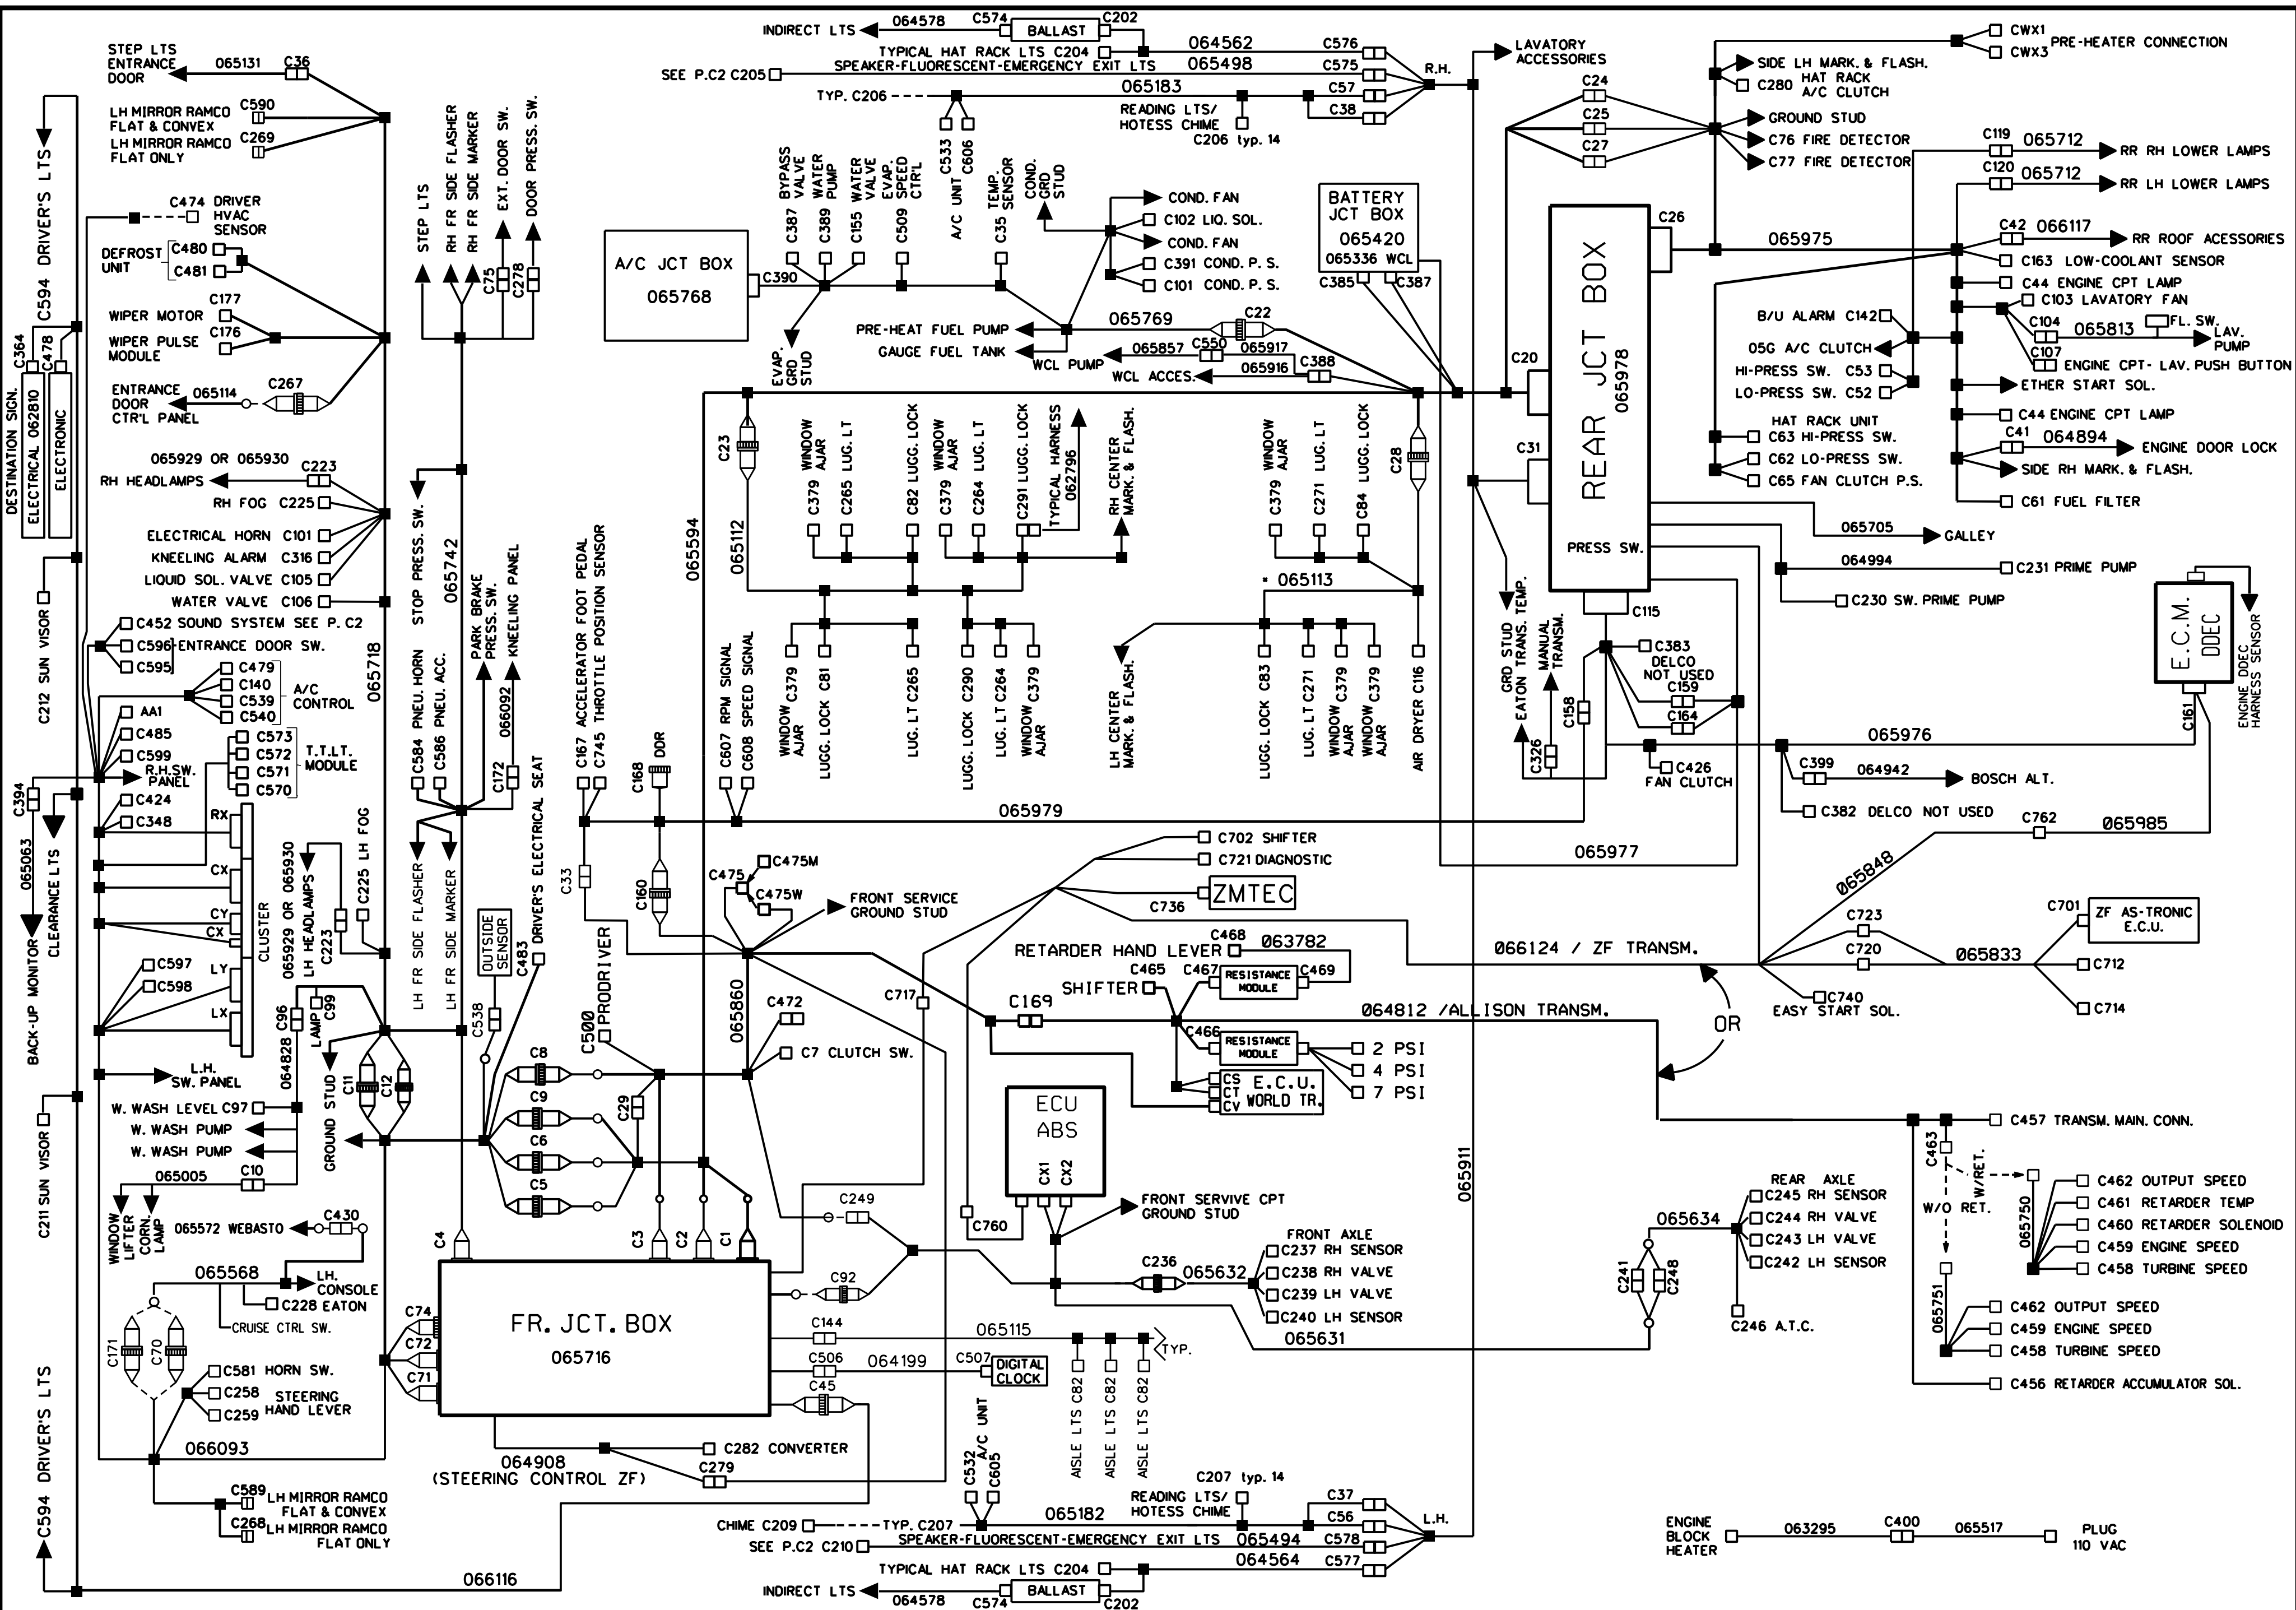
INDIRECT LTS 064578 C574 BALLAST C202
TYPICAL HAT RACK LTS C204 064562 C576
SEE P.C2 C205 SPEAKER-FLUORESCENT-EMERGENCY EXIT LTS 065498 C575 R.H.
TYP. C206 065183 C57
READING LTS/ HOTESS CHIME C38
C206 typ. 14
C533 C606 A/C UNIT
LAVATORY ACCESSORIES
C24 C25 C27
CWX1 CWX3 PRE-HEATER CONNECTION
SIDE LH MARK. & FLASH.
C280 HAT RACK A/C CLUTCH
GROUND STUD
C76 FIRE DETECTOR
C77 FIRE DETECTOR
C119 065712 RR RH LOWER LAMPS
C120 065712 RR LH LOWER LAMPS
C42 066117 RR ROOF ACESSORIES
C163 LOW-COOLANT SENSOR
C44 ENGINE CPT LAMP
C103 LAVATORY FAN
C104 065813 FL. SW. LAV. PUMP
C107 ENGINE CPT- LAV. PUSH BUTTON
ETHER START SOL.
C44 ENGINE CPT LAMP
C41 064894 ENGINE DOOR LOCK
SIDE RH MARK. & FLASH.
C61 FUEL FILTER
C26 065975
B/U ALARM C142
05G A/C CLUTCH
HI-PRESS SW. C53
LO-PRESS SW. C52
HAT RACK UNIT
C63 HI-PRESS SW.
C62 LO-PRESS SW.
C65 FAN CLUTCH P.S.
REAR JCT BOX 065978
C20 C31 PRESS SW. C115
065705 GALLEY
064994 C231 PRIME PUMP
C230 SW. PRIME PUMP
E.C.M. DDEC
ENGINE DDEC HARNESS SENSOR
C161
C383 DELCO NOT USED
C159 C164
C158
GRD STUD EATON TRANS. TEMP.
MANUAL TRANSM.
C326
C426 FAN CLUTCH
065976
C399 064942 BOSCH ALT.
C382 DELCO NOT USED
C762 065985
065977
STEP LTS ENTRANCE DOOR 065131 C36
LH MIRROR RAMCO FLAT & CONVEX C590
LH MIRROR RAMCO FLAT ONLY C269
C474 DRIVER HVAC SENSOR
DEFROST UNIT C480 C481
WIPER MOTOR C177
WIPER PULSE MODULE C176
ENTRANCE DOOR CTR'L PANEL 065114 C267
065929 OR 065930 C223
RH HEADLAMPS
RH FOG C225
ELECTRICAL HORN C101
KNEELING ALARM C316
LIQUID SOL. VALVE C105
WATER VALVE C106
C452 SOUND SYSTEM SEE P. C2
C596 ENTRANCE DOOR SW.
C595
C479 C140 C539 C540 A/C CONTROL
AA1 C485 C599 R.H.SW. PANEL
C573 C572 C571 C570 T.T.L.T. MODULE
C424 C348
RX CX CY CX LY LX CLUSTER
C597 C598
L.H. SW. PANEL
W. WASH LEVEL C97
W. WASH PUMP
W. WASH PUMP
065005 C10
WINDOW LIFTER CORN. LAMP
065572 WEBASTO C430
065568 LH. CONSOLE
C228 EATON
CRUISE CTRL SW.
C171 C70
C581 HORN SW.
C258 STEERING HAND LEVER
C259
066093
C589 LH MIRROR RAMCO FLAT & CONVEX
C268 LH MIRROR RAMCO FLAT ONLY
066116
DESTINATION SIGN. C364 ELECTRICAL 062810 C478 ELECTRONIC
C594 DRIVER'S LTS
C212 SUN VISOR
C394 BACK-UP MONITOR
065063 CLEARANCE LTS
C211 SUN VISOR
C594 DRIVER'S LTS
065718
STEP LTS
RH FR SIDE FLASHER
RH FR SIDE MARKER
EXT. DOOR SW.
DOOR PRESS. SW.
C75 C278
STOP PRESS. SW.
065742
PARK BRAKE PRESS. SW.
KNEELING PANEL
066092
C584 PNEU. HORN
C586 PNEU. ACC.
C172
065929 OR 065930 LH HEADLAMPS C223
C225 LH FOG
LH FR SIDE FLASHER
LH FR SIDE MARKER
OUTSIDE SENSOR C538
C483 DRIVER'S ELECTRICAL SEAT
C96 064828 LAMP C99
GROUND STUD
C11 C12
C8 C9 C6 C5 C29
C500 PRODRIVER
C4 C3 C2 C1
FR. JCT. BOX 065716
C74 C72 C71
A/C JCT BOX 065768 C390
BYPASS VALVE C387
WATER PUMP C389
WATER VALVE C155
EVAP. SPEED CTR'L C509
TEMP. SENSOR C35
COND. GRD STUD
EVAP. GRD STUD
COND. FAN
C102 LIQ. SOL.
COND. FAN
C391 COND. P. S.
C101 COND. P. S.
PRE-HEAT FUEL PUMP
GAUGE FUEL TANK
065769 C22
WCL PUMP 065857 C550 065917
WCL ACCES. 065916 C388
BATTERY JCT BOX 065420
065336 WCL C385 C387
065594
C23 065112
WINDOW AJAR C379
LUG. LT C265
LUGG. LOCK C82
WINDOW AJAR C379
LUG. LT C264
LUGG. LOCK C291
TYPICAL HARNESS 062796
RH CENTER MARK. & FLASH.
WINDOW AJAR C379
LUG. LT C271
LUGG. LOCK C84
C28
065113
WINDOW AJAR C379
LUGG. LOCK C81
LUG. LT C265
LUGG. LOCK C290
LUG. LT C264
WINDOW AJAR C379
LH CENTER MARK. & FLASH.
LUGG. LOCK C83
LUG. LT C271
WINDOW AJAR C379
WINDOW AJAR C379
AIR DRYER C116
C167 ACCELERATOR FOOT PEDAL
C745 THROTTLE POSITION SENSOR
C168 DDR
C607 RPM SIGNAL
C608 SPEED SIGNAL
065979
C33 C160
C475 C475M C475W
FRONT SERVICE GROUND STUD
065860
C472
C7 CLUTCH SW.
C717
C702 SHIFTER
C721 DIAGNOSTIC
ZMTEC
C736
RETARDER HAND LEVER C468 063782
SHIFTER C465 C467 RESISTANCE MODULE C469
C169
064812 /ALLISON TRANSM.
C466 RESISTANCE MODULE
2 PSI
4 PSI
7 PSI
CS CT CV E.C.U. WORLD TR.
066124 / ZF TRANSM.
065848
C723 C720
065833
C701 ZF AS-TRONIC E.C.U.
C712
C714
C740 EASY START SOL.
OR
065911
ECU ABS CX1 CX2
C760
FRONT SERVIVE CPT GROUND STUD
C249
C92
C236 065632
FRONT AXLE
C237 RH SENSOR
C238 RH VALVE
C239 LH VALVE
C240 LH SENSOR
065631
065634
REAR AXLE
C245 RH SENSOR
C244 RH VALVE
C243 LH VALVE
C242 LH SENSOR
C241 C248
C246 A.T.C.
C457 TRANSM. MAIN. CONN.
C463 W/RET. W/O RET.
065750
C462 OUTPUT SPEED
C461 RETARDER TEMP
C460 RETARDER SOLENOID
C459 ENGINE SPEED
C458 TURBINE SPEED
065751
C462 OUTPUT SPEED
C459 ENGINE SPEED
C458 TURBINE SPEED
C456 RETARDER ACCUMULATOR SOL.
C144 065115
TYP.
C506 064199 C507 DIGITAL CLOCK
C45
AISLE LTS C82
AISLE LTS C82
AISLE LTS C82
064908 (STEERING CONTROL ZF)
C282 CONVERTER
C279
C532 C605 A/C UNIT
C207 typ. 14
READING LTS/ HOTESS CHIME
CHIME C209 TYP. C207 065182 C37
C56
SEE P.C2 C210 SPEAKER-FLUORESCENT-EMERGENCY EXIT LTS 065494 C578 L.H.
TYPICAL HAT RACK LTS C204 064564 C577
INDIRECT LTS BALLAST
064578 C574 C202
ENGINE BLOCK HEATER 063295 C400 065517 PLUG 110 VAC